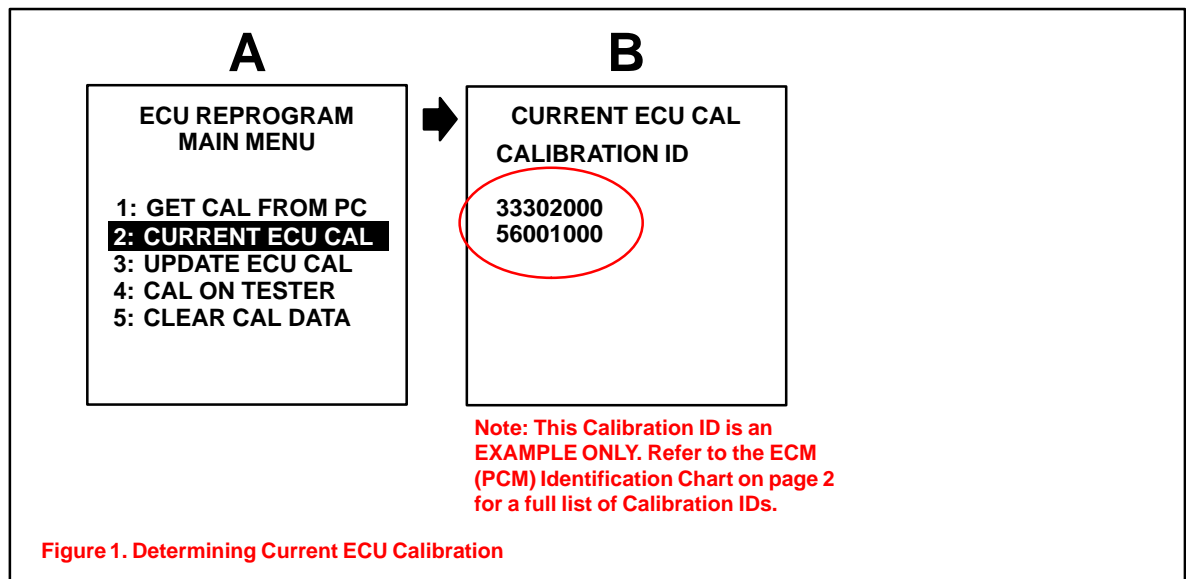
A

ECU REPROGRAM
MAIN MENU

1: GET CAL FROM PC
2: CURRENT ECU CAL
3: UPDATE ECU CAL
4: CAL ON TESTER
5: CLEAR CAL DATA

B

CURRENT ECU CAL

CALIBRATION ID

33302000
56001000

Note: This Calibration ID is an EXAMPLE ONLY. Refer to the ECM (PCM) Identification Chart on page 2 for a full list of Calibration IDs.

Figure 1. Determining Current ECU Calibration